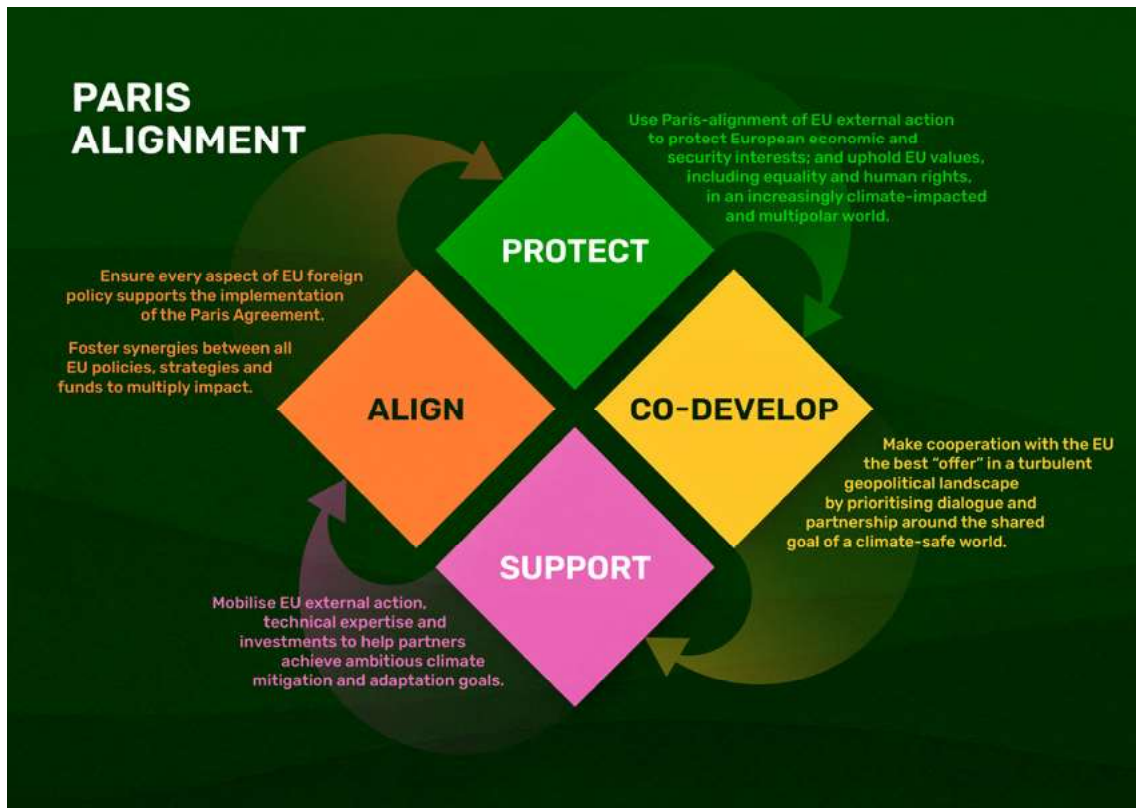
PARIS ALIGNMENT

Use Paris-alignment of EU external action to protect European economic and security interests; and uphold EU values, including equality and human rights, in an increasingly climate-impacted and multipolar world.

PROTECT

Ensure every aspect of EU foreign policy supports the implementation of the Paris Agreement.

Foster synergies between all EU policies, strategies and funds to multiply impact.

ALIGN

CO-DEVELOP

Make cooperation with the EU the best "offer" in a turbulent geopolitical landscape by prioritising dialogue and partnership around the shared goal of a climate-safe world.

SUPPORT

Mobilise EU external action, technical expertise and investments to help partners achieve ambitious climate mitigation and adaptation goals.